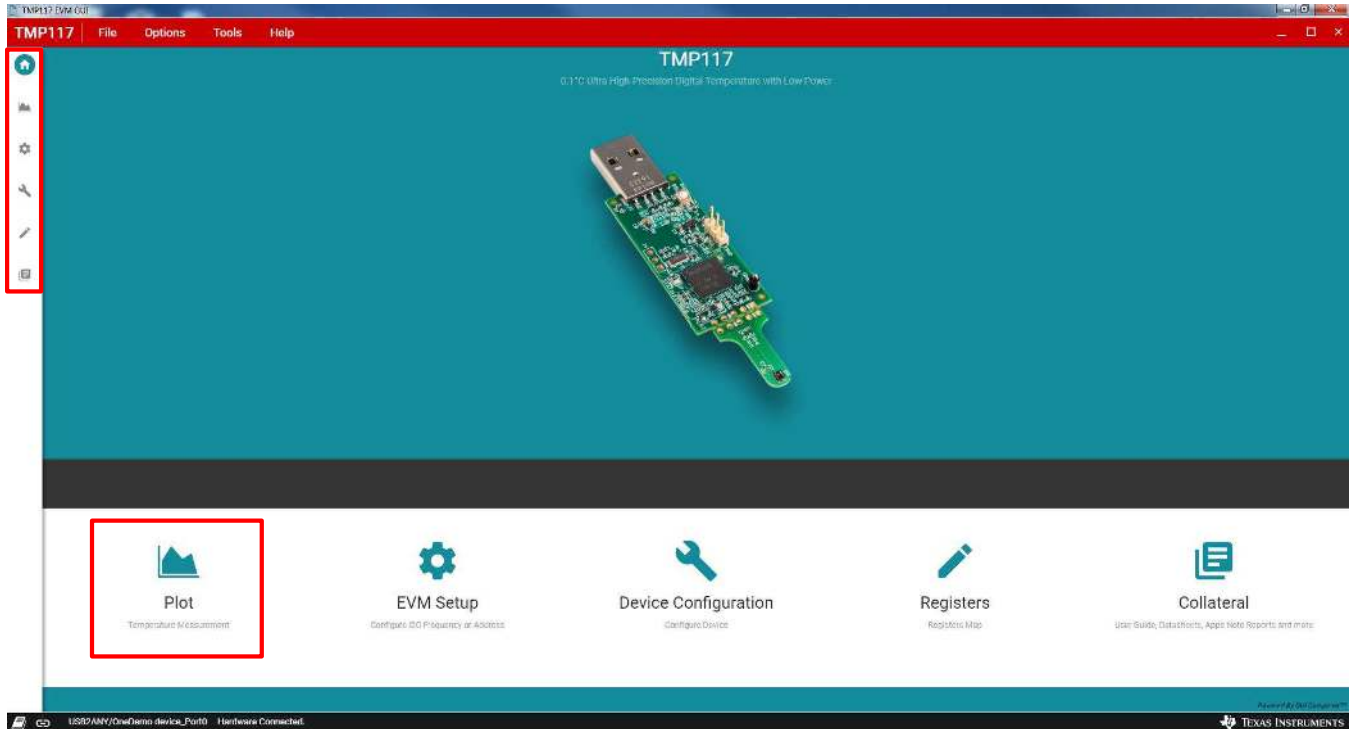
TMP117 EVM GUI

TMP117 File Options Tools Help

TMP117

0.1°C Ultra High Precision Digital Temperature with Low Power

Plot
Temperature Measurement

EVM Setup
Configure I2C Frequency or Address

Device Configuration
Configure Device

Registers
Registers Map

Collateral
User Guide, Datasheets, Apps Note Reports and more

Powered By GUI Composer™

USB2ANY/OneDemo device_Port0 Hardware Connected.

TEXAS INSTRUMENTS